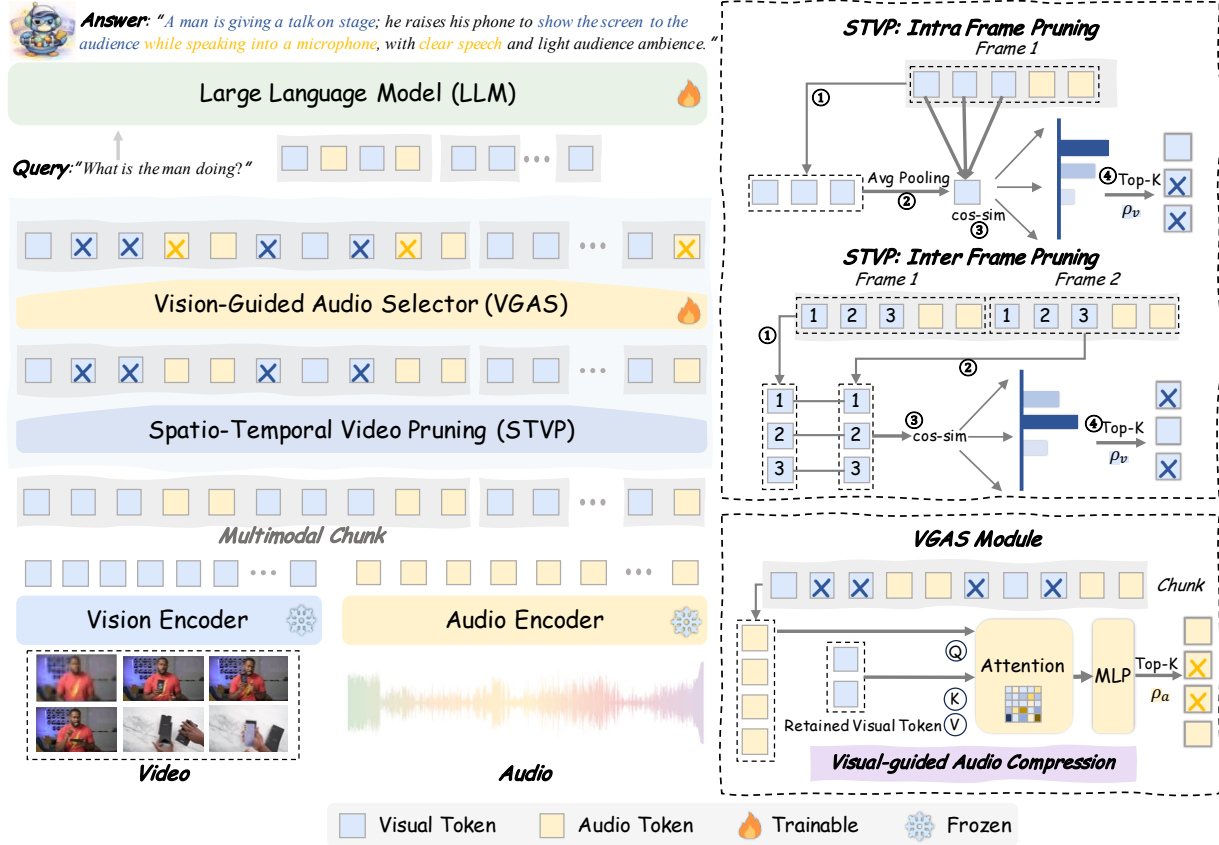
Answer: "A man is giving a talk on stage; he raises his phone to show the screen to the audience while speaking into a microphone, with clear speech and light audience ambience."

Large Language Model (LLM)

Query: "What is the man doing?"

Vision-Guided Audio Selector (VGAS)

Spatio-Temporal Video Pruning (STVP)

Multimodal Chunk

Vision Encoder

Audio Encoder

Video

Audio

STVP: Intra Frame Pruning

Frame 1

①

Avg Pooling

②

cos-sim

③

④ Top-K

$\rho_v$

STVP: Inter Frame Pruning

Frame 1

Frame 2

1 2 3

1 2 3

①

②

1 1

2 2

3 3

③ cos-sim

④ Top-K

$\rho_v$

VGAS Module

Chunk

Q

K

V

Attention

MLP

Top-K

$\rho_a$

Retained Visual Token

Visual-guided Audio Compression

Visual Token

Audio Token

Trainable

Frozen